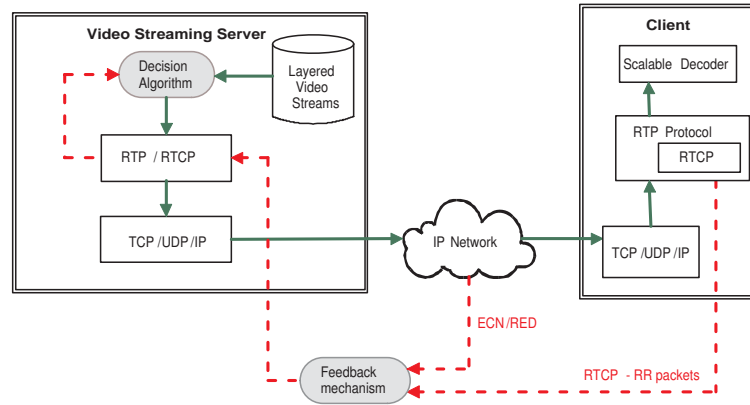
Video Streaming Server

Decision Algorithm

Layered Video Streams

RTP / RTCP

TCP /UDP /IP

IP Network

ECN/RED

Feedback mechanism

RTCP - RR packets

Client

Scalable Decoder

RTP Protocol

RTCP

TCP /UDP /IP